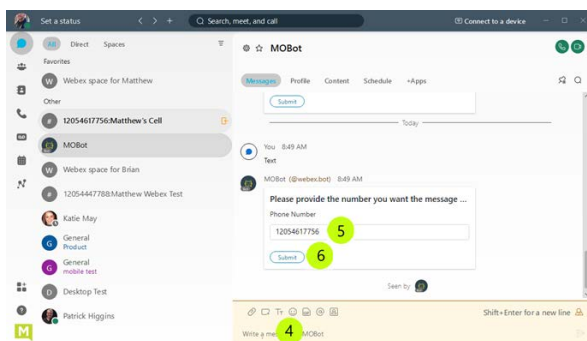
Set a status

Search, meet, and call

Connect to a device

All Direct Spaces

Favorites

W Webex space for Matthew

Other

12054617756:Matthew's Cell

MOBot

W Webex space for Brian

12054447788:Matthew Webex Test

Katie May

G General
Product

G General
mobile test

D Desktop Test

Patrick Higgins

M

MOBot

Messages Profile Content Schedule +Apps

Submit

Today

You 8:49 AM
Text

MOBot (@webex.bot) 8:49 AM

Please provide the number you want the message ...

Phone Number

12054617756

5

Submit

6

Seen by

Shift+Enter for a new line

Write a me 4 MOBot